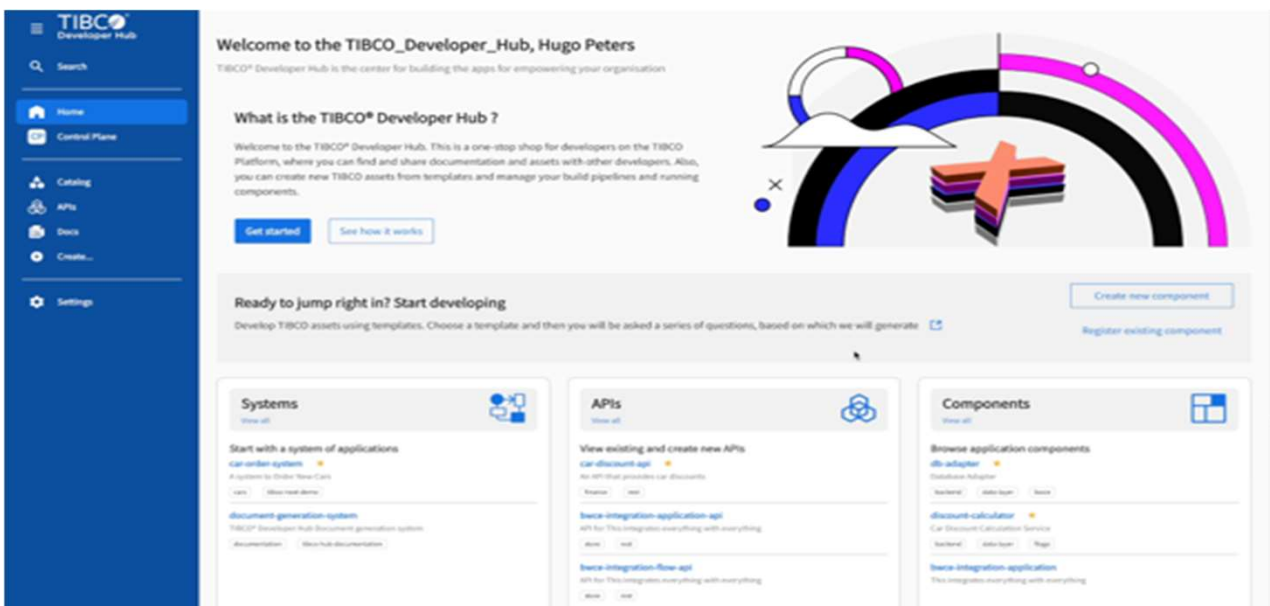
TIBCO
Developer Hub

Search

Home

CP Control Plane

Catalog

APIs

Docs

Create...

Settings

Welcome to the TIBCO_Developer_Hub, Hugo Peters

TIBCO® Developer Hub is the center for building the apps for empowering your organisation

What is the TIBCO® Developer Hub ?

Welcome to the TIBCO® Developer Hub. This is a one-stop shop for developers on the TIBCO Platform, where you can find and share documentation and assets with other developers. Also, you can create new TIBCO assets from templates and manage your build pipelines and running components.

Get started

See how it works

Ready to jump right in? Start developing

Develop TIBCO assets using templates. Choose a template and then you will be asked a series of questions, based on which we will generate

Create new component

Register existing component

Systems
View all

Start with a system of applications

car-order-system
A system to Order New Cars
cars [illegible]

document-generation-system
TIBCO® Developer Hub Document generation system
documentation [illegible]

APIs
View all

View existing and create new APIs

car-discount-api
An API that provides car discounts
finance rest

bwce-integration-application-api
API for This integrates everything with everything
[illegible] rest

bwce-integration-flow-api
API for This integrates everything with everything
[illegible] rest

Components
View all

Browse application components

db-adapter
Database Adapter
backend data-layer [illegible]

discount-calculator
Car Discount Calculation Service
backend data-layer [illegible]

bwce-integration-application
This integrates everything with everything